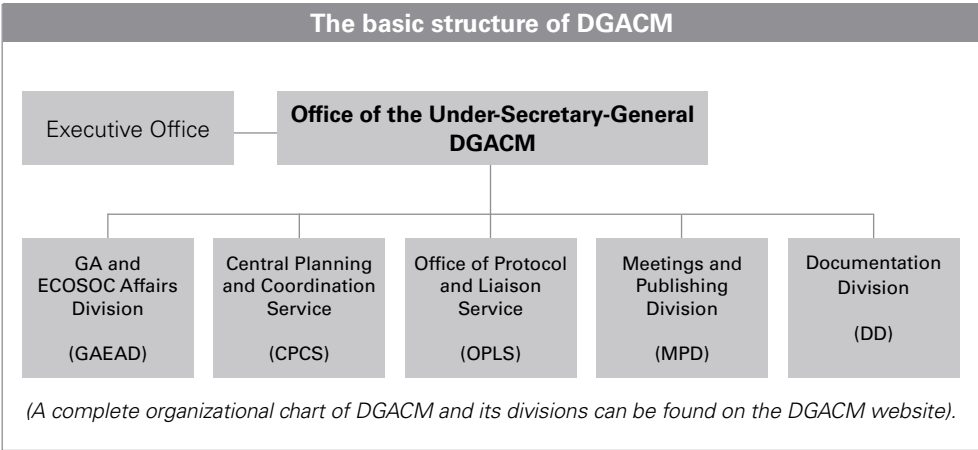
The basic structure of DGACM

Executive Office

Office of the Under-Secretary-General DGACM

GA and ECOSOC Affairs Division

(GAEAD)

Central Planning and Coordination Service

(CPCS)

Office of Protocol and Liaison Service

(OPLS)

Meetings and Publishing Division

(MPD)

Documentation Division

(DD)

(A complete organizational chart of DGACM and its divisions can be found on the DGACM website).